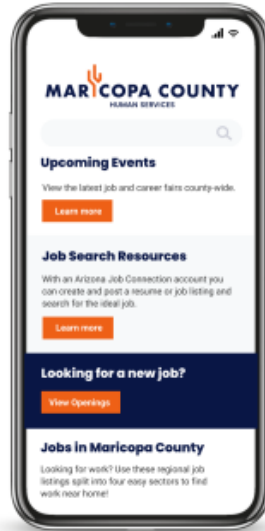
MARICOPA COUNTY
HUMAN SERVICES

Upcoming Events

View the latest job and career fairs county-wide.

Learn more

Job Search Resources

With an Arizona Job Connection account you can create and post a resume or job listing and search for the ideal job.

Learn more

Looking for a new job?

View Openings

Jobs in Maricopa County

Looking for work? Use these regional job listings split into four easy sectors to find work near home!